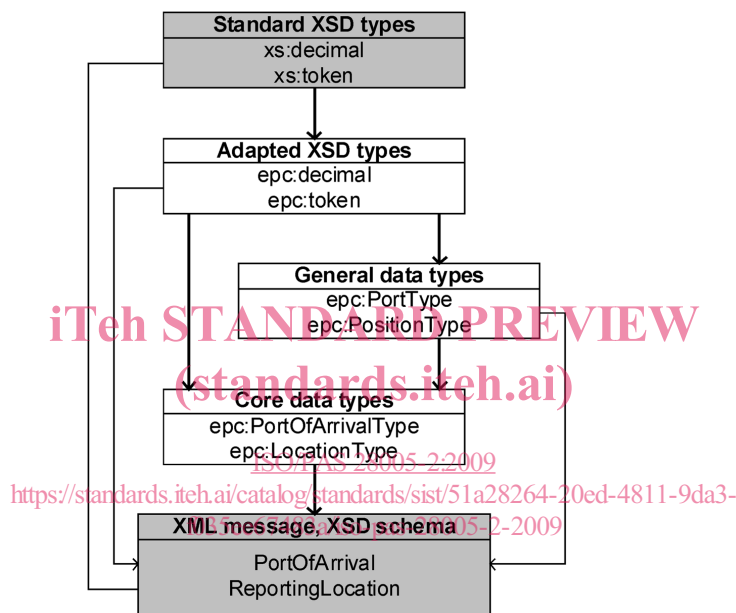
Standard XSD types
xs:decimal
xs:token

Adapted XSD types
epc:decimal
epc:token

General data types
epc:PortType
epc:PositionType

iTeh STANDARD PREVIEW
(standards.iteh.ai)

Core data types
epc:PortOfArrivalType
epc:LocationType

ISO/PAS 28005-2:2009
https://standards.iteh.ai/catalog/standards/sist/51a28264-20ed-4811-9da3-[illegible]-pas-28005-2-2009

XML message, XSD schema
PortOfArrival
ReportingLocation